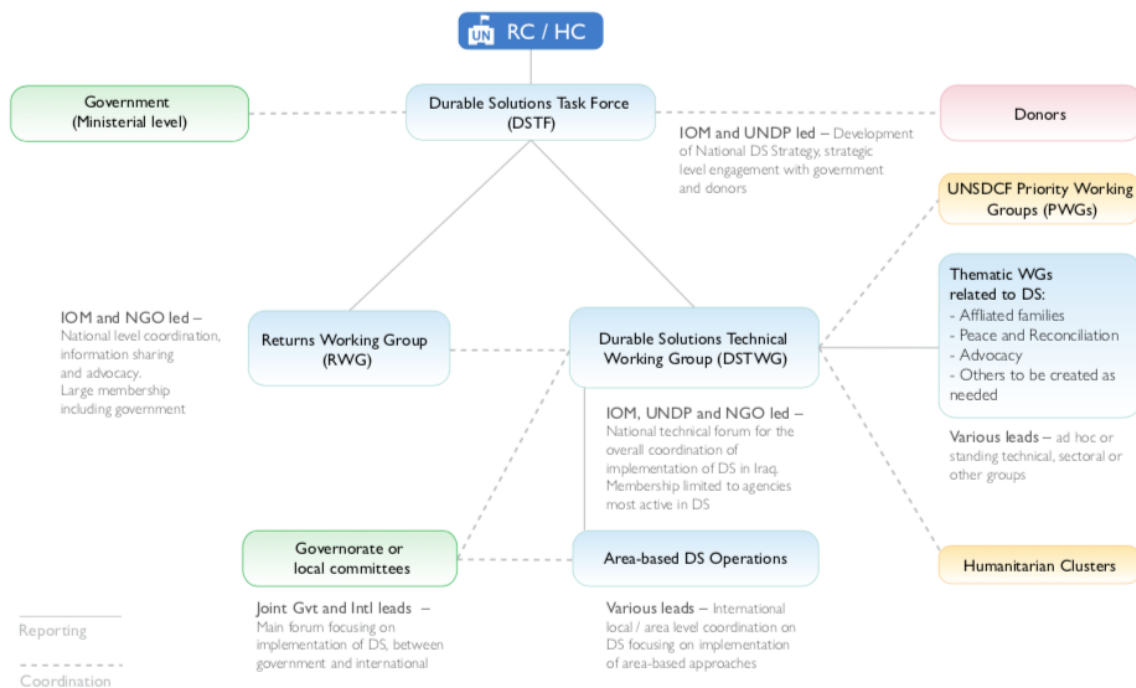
UN RC / HC

Government (Ministerial level)

Durable Solutions Task Force (DSTF)

Donors

IOM and UNDP led – Development of National DS Strategy, strategic level engagement with government and donors

UNSDCF Priority Working Groups (PWGs)

Thematic WGs related to DS:
- Affliated families
- Peace and Reconciliation
- Advocacy
- Others to be created as needed

Various leads – ad hoc or standing technical, sectoral or other groups

IOM and NGO led – National level coordination, information sharing and advocacy. Large membership including government

Returns Working Group (RWG)

Durable Solutions Technical Working Group (DSTWG)

IOM, UNDP and NGO led – National technical forum for the overall coordination of implementation of DS in Iraq. Membership limited to agencies most active in DS

Governorate or local committees

Area-based DS Operations

Humanitarian Clusters

Joint Gvt and Intl leads – Main forum focusing on implementation of DS, between government and international

Various leads – International local / area level coordination on DS focusing on implementation of area-based approaches

Reporting

Coordination